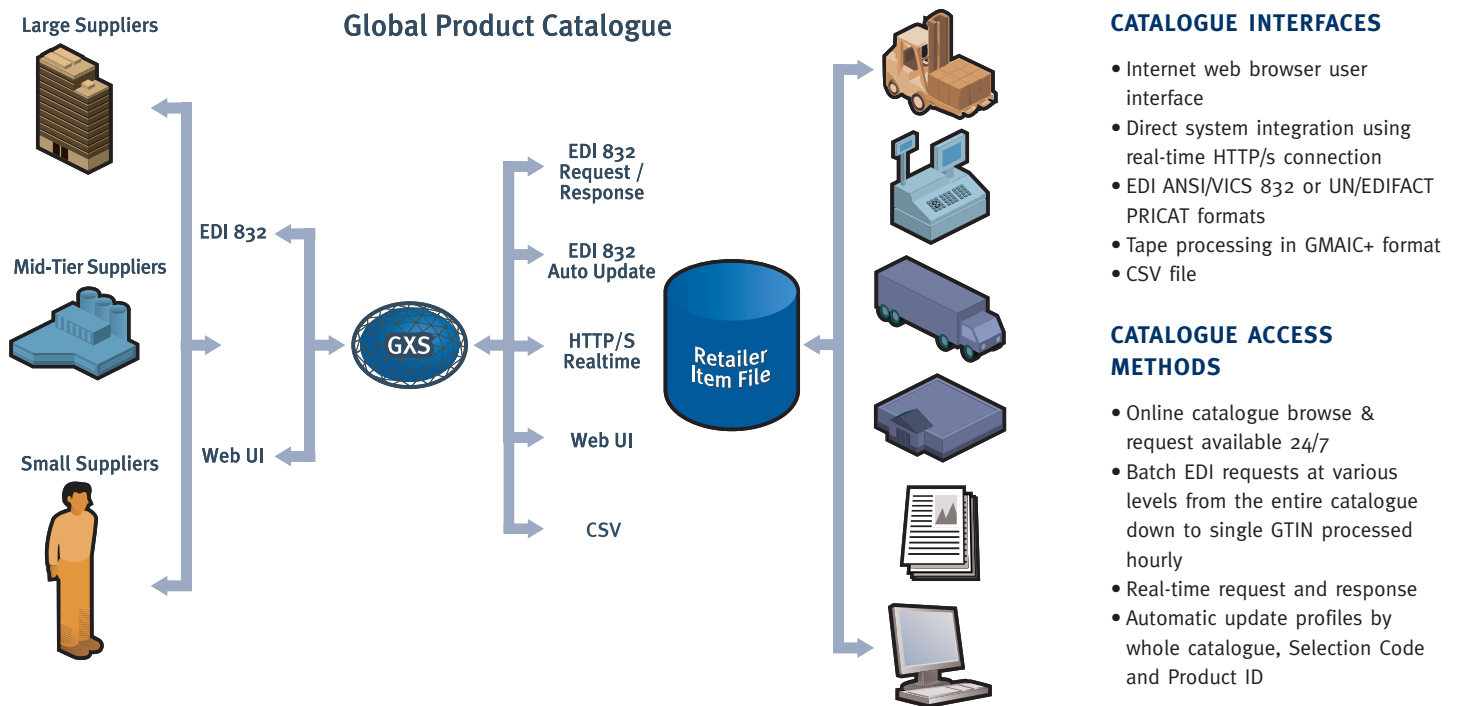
Large Suppliers

Global Product Catalogue

Mid-Tier Suppliers

Small Suppliers

EDI 832

Web UI

GXS

EDI 832 Request / Response

EDI 832 Auto Update

HTTP/S Realtime

Web UI

CSV

Retailer Item File

CATALOGUE INTERFACES

• Internet web browser user interface
• Direct system integration using real-time HTTP/s connection
• EDI ANSI/VICS 832 or UN/EDIFACT PRICAT formats
• Tape processing in GMAIC+ format
• CSV file

CATALOGUE ACCESS METHODS

• Online catalogue browse & request available 24/7
• Batch EDI requests at various levels from the entire catalogue down to single GTIN processed hourly
• Real-time request and response
• Automatic update profiles by whole catalogue, Selection Code and Product ID